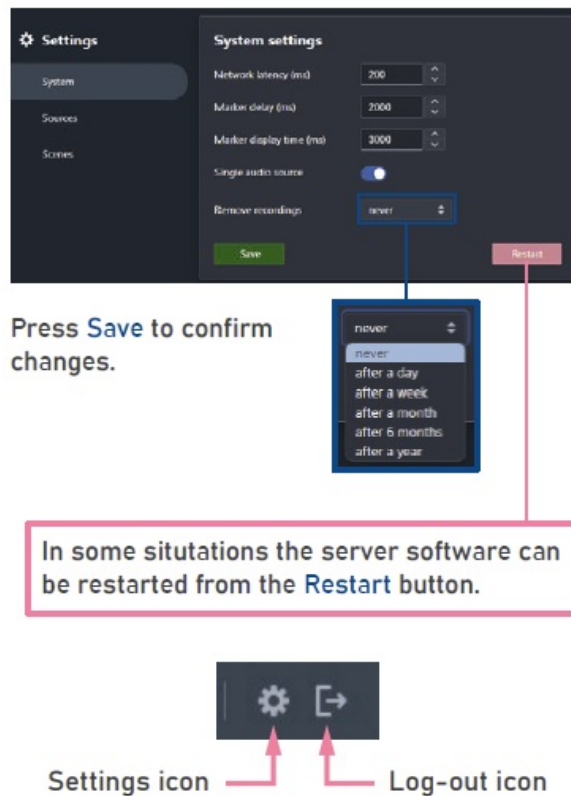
Settings

System

Sources

Scenes

System settings

Network latency (ms) 200

Marker delay (ms) 2000

Marker display time (ms) 3000

Single audio source

Remove recordings never

Save

Restart

Press Save to confirm changes.

never

never
after a day
after a week
after a month
after 6 months
after a year

In some situtations the server software can be restarted from the Restart button.

Settings icon

Log-out icon